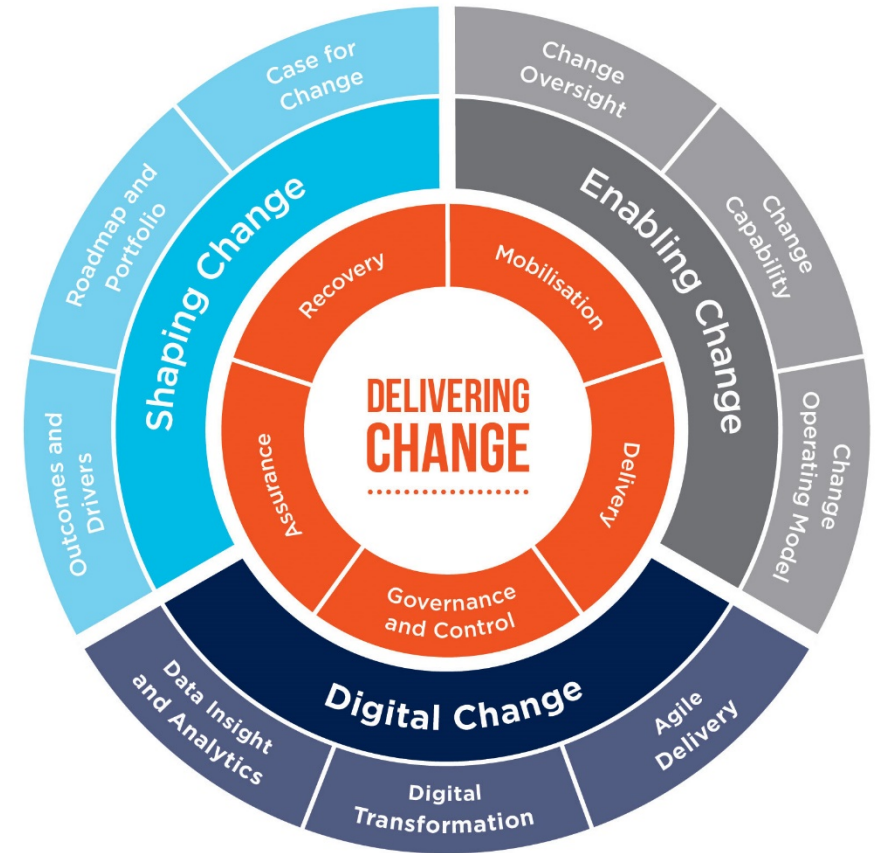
DELIVERING CHANGE

Recovery

Mobilisation

Delivery

Governance and Control

Assurance

Shaping Change

Case for Change

Roadmap and Portfolio

Outcomes and Drivers

Enabling Change

Change Oversight

Change Capability

Change Operating Model

Digital Change

Data Insight and Analytics

Digital Transformation

Agile Delivery